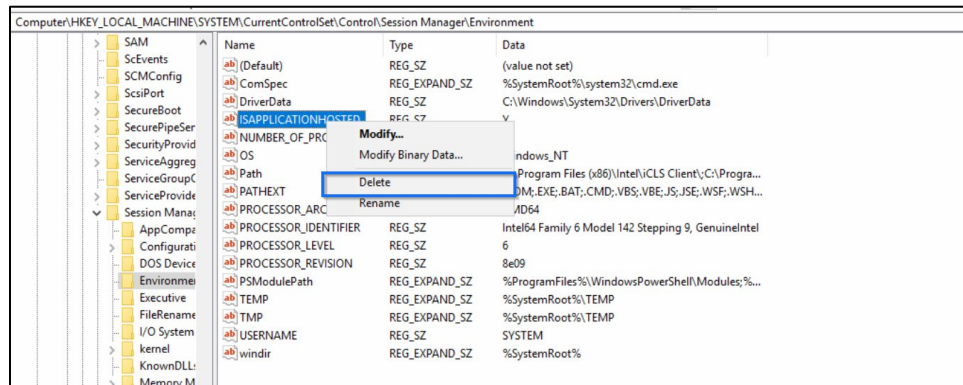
Computer\HKEY_LOCAL_MACHINE\SYSTEM\CurrentControlSet\Control\Session Manager\Environment

SAM
ScEvents
SCMConfig
ScsiPort
SecureBoot
SecurePipeSer
SecurityProvid
ServiceAggreg
ServiceGroupC
ServiceProvide
Session Manag
AppCompa
Configurati
DOS Device
Environme
Executive
FileRename
I/O System
kernel
KnownDLL
Memory M

| Name | Type | Data |
|---|---|---|
| (Default) | REG_SZ | (value not set) |
| ComSpec | REG_EXPAND_SZ | %SystemRoot%\system32\cmd.exe |
| DriverData | REG_SZ | C:\Windows\System32\Drivers\DriverData |
| ISAPPLICATIONHOSTED | REG_SZ | Y |
| NUMBER_OF_PRO | | |
| OS | | indows_NT |
| Path | | Program Files (x86)\Intel\iCLS Client\;C:\Progra... |
| PATHEXT | | OM;.EXE;.BAT;.CMD;.VBS;.VBE;.JS;.JSE;.WSF;.WSH... |
| PROCESSOR_ARC | | MD64 |
| PROCESSOR_IDENTIFIER | REG_SZ | Intel64 Family 6 Model 142 Stepping 9, GenuineIntel |
| PROCESSOR_LEVEL | REG_SZ | 6 |
| PROCESSOR_REVISION | REG_SZ | 8e09 |
| PSModulePath | REG_EXPAND_SZ | %ProgramFiles%\WindowsPowerShell\Modules;%... |
| TEMP | REG_EXPAND_SZ | %SystemRoot%\TEMP |
| TMP | REG_EXPAND_SZ | %SystemRoot%\TEMP |
| USERNAME | REG_SZ | SYSTEM |
| windir | REG_EXPAND_SZ | %SystemRoot% |

Modify...
Modify Binary Data...
Delete
Rename